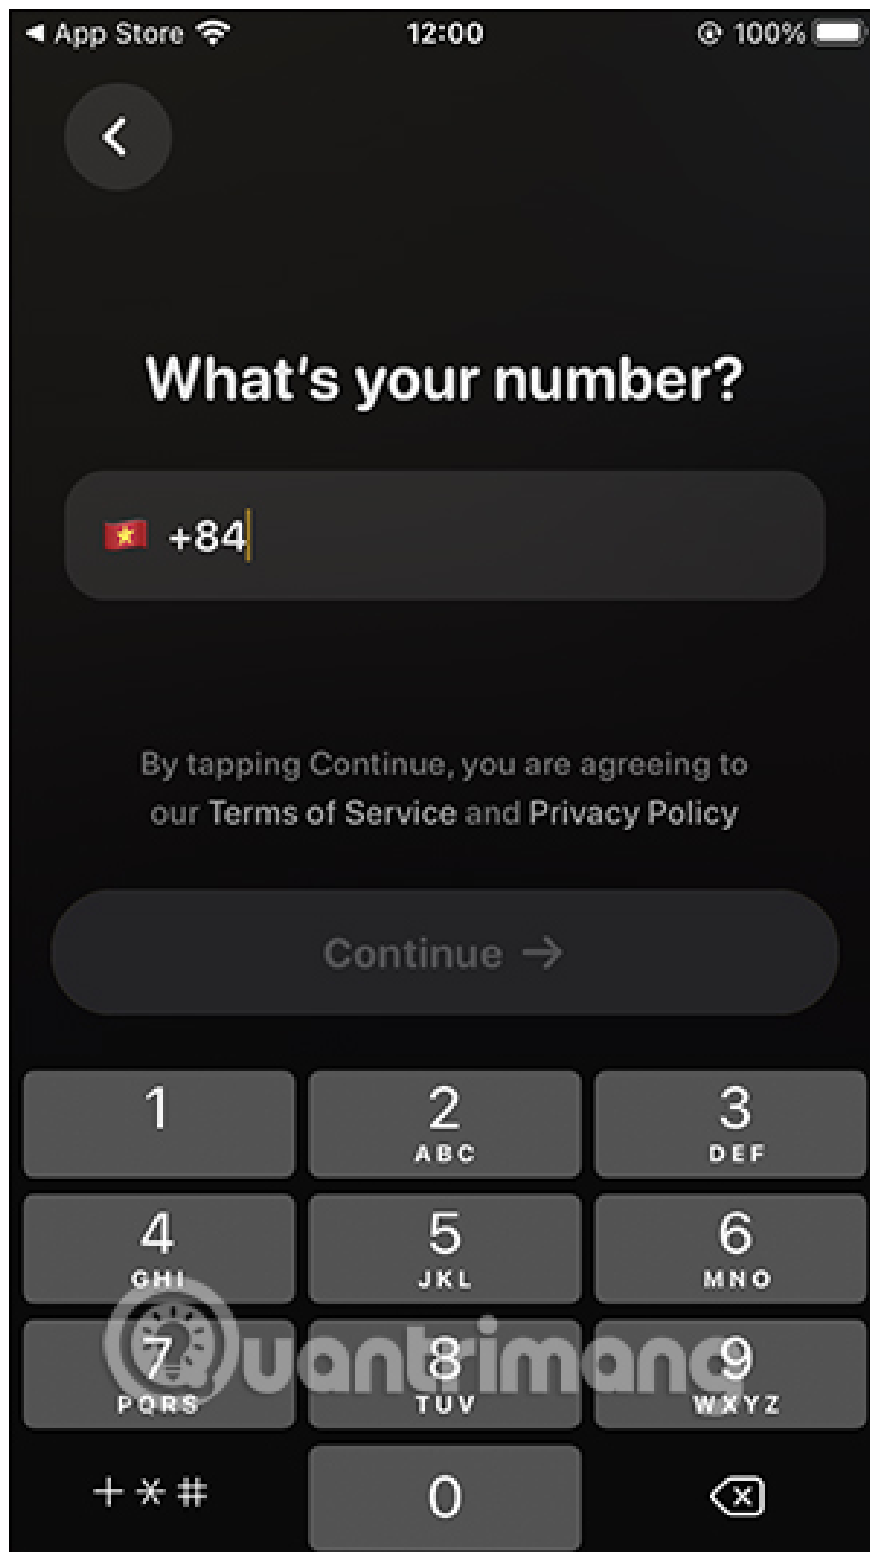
◀ App Store 12:00 100%

What's your number?

+84

By tapping Continue, you are agreeing to our Terms of Service and Privacy Policy

Continue →

1
2 ABC
3 DEF
4 GHI
5 JKL
6 MNO
7 PQRS
8 TUV
9 WXYZ
+*#
0

Quantrimang